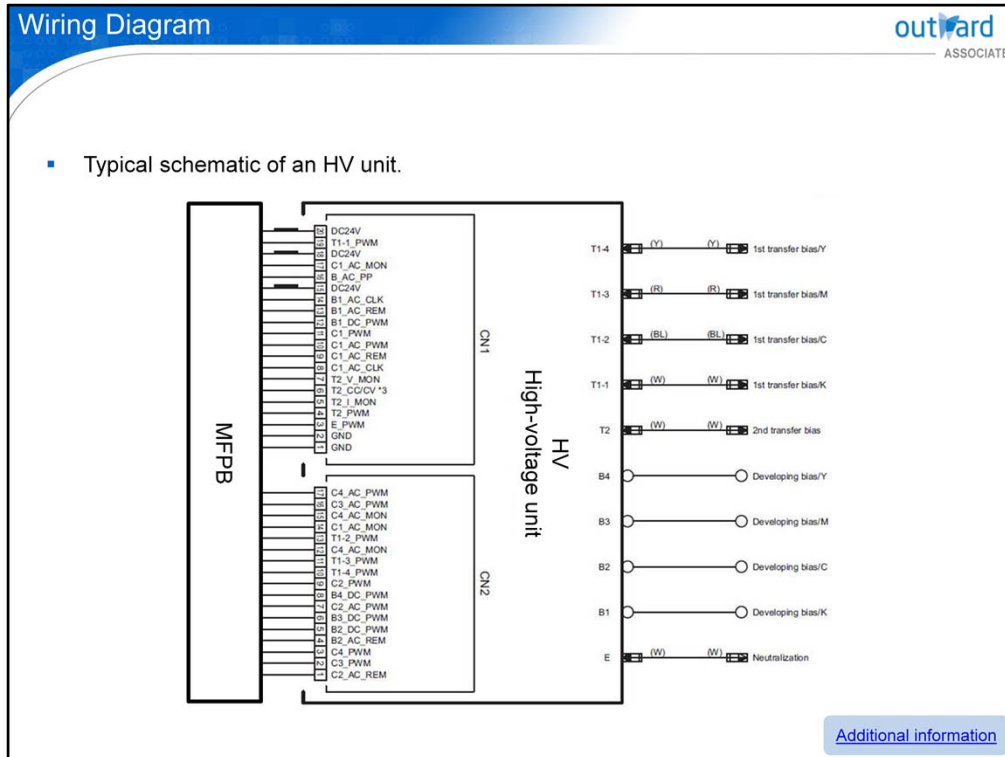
Wiring Diagram

outward
ASSOCIATE

Typical schematic of an HV unit.

MFPB

DC24V
T1-1_PWM
DC24V
C1_AC_MON
B_AC_PP
DC24V
B1_AC_CLK
B1_AC_REM
B1_DC_PWM
C1_PWM
C1_AC_PWM
C1_AC_REM
C1_AC_CLK
T2_V_MON
T2_CC/CV *3
T2_I_MON
T2_PWM
E_PWM
GND
GND

CN1

C4_AC_PWM
C3_AC_PWM
C4_AC_MON
C1_AC_MON
T1-2_PWM
C4_AC_MON
T1-3_PWM
T1-4_PWM
C2_PWM
B4_DC_PWM
C2_AC_PWM
B3_DC_PWM
B2_DC_PWM
B2_AC_REM
C4_PWM
C3_PWM
C2_AC_REM

CN2

HV
High-voltage unit

T1-4 (Y) (Y) 1st transfer bias/Y
T1-3 (R) (R) 1st transfer bias/M
T1-2 (BL) (BL) 1st transfer bias/C
T1-1 (W) (W) 1st transfer bias/K
T2 (W) (W) 2nd transfer bias
B4 Developing bias/Y
B3 Developing bias/M
B2 Developing bias/C
B1 Developing bias/K
E (W) (W) Neutralization

Additional information